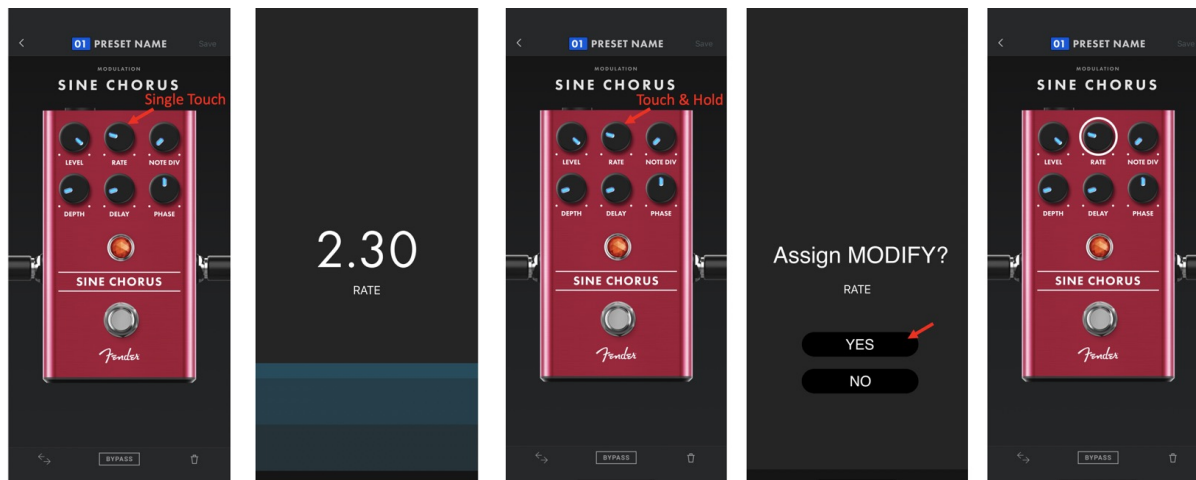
01 PRESET NAME Save

MODULATION

SINE CHORUS

Single Touch

LEVEL RATE NOTE DIV

DEPTH DELAY PHASE

SINE CHORUS

Fender

BYPASS

2.30

RATE

01 PRESET NAME Save

MODULATION

SINE CHORUS

Touch & Hold

LEVEL RATE NOTE DIV

DEPTH DELAY PHASE

SINE CHORUS

Fender

BYPASS

Assign MODIFY?

RATE

YES

NO

01 PRESET NAME Save

MODULATION

SINE CHORUS

LEVEL RATE NOTE DIV

DEPTH DELAY PHASE

SINE CHORUS

Fender

BYPASS